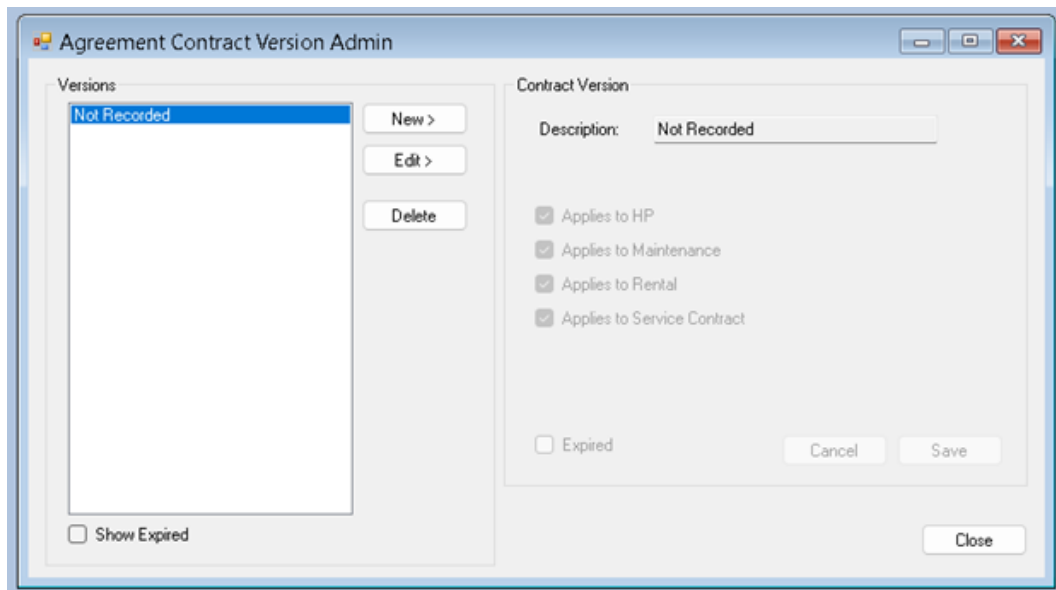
Agreement Contract Version Admin

Versions

Not Recorded

New >

Edit >

Delete

Show Expired

Contract Version

Description: Not Recorded

Applies to HP

Applies to Maintenance

Applies to Rental

Applies to Service Contract

Expired

Cancel

Save

Close